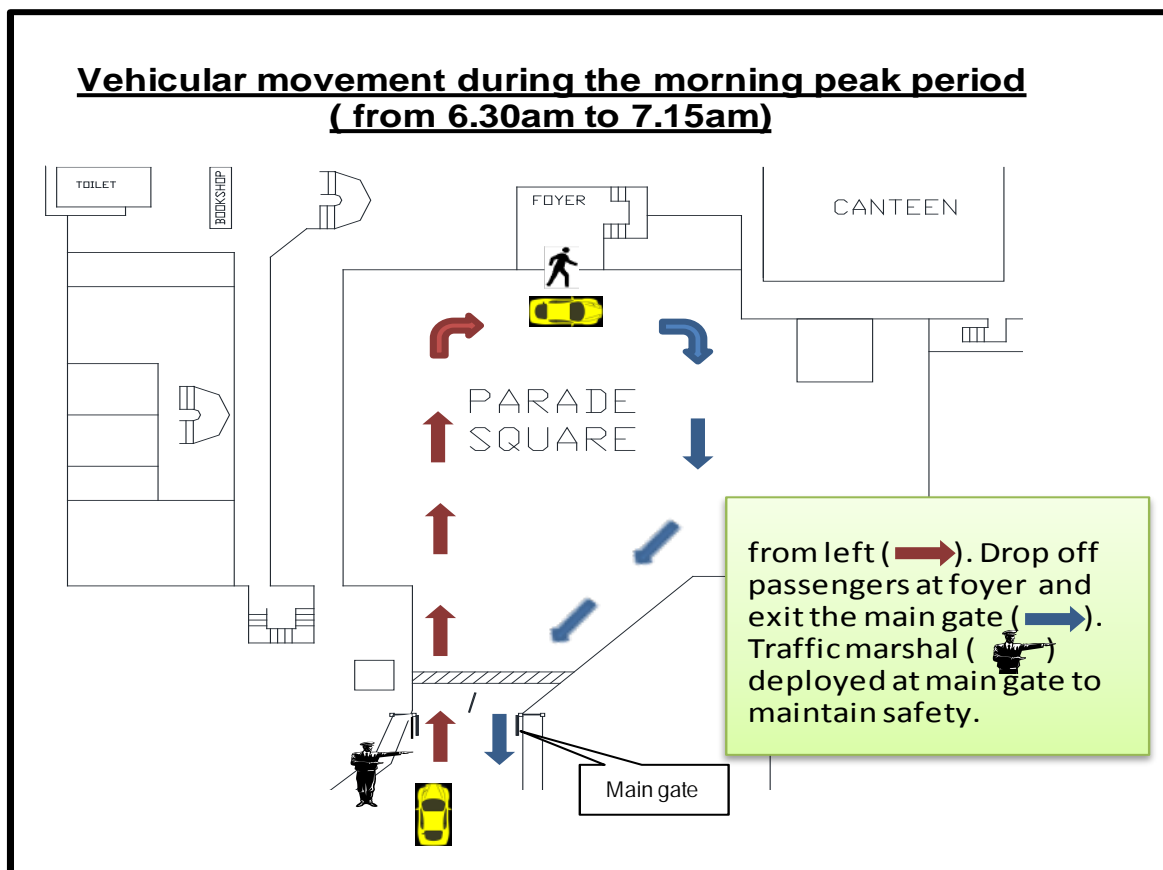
Vehicular movement during the morning peak period
( from 6.30am to 7.15am)

TOILET

BOOKSHOP

FOYER

CANTEEN

PARADE SQUARE

from left ( ). Drop off passengers at foyer and exit the main gate ( ). Traffic marshal ( ) deployed at main gate to maintain safety.

Main gate